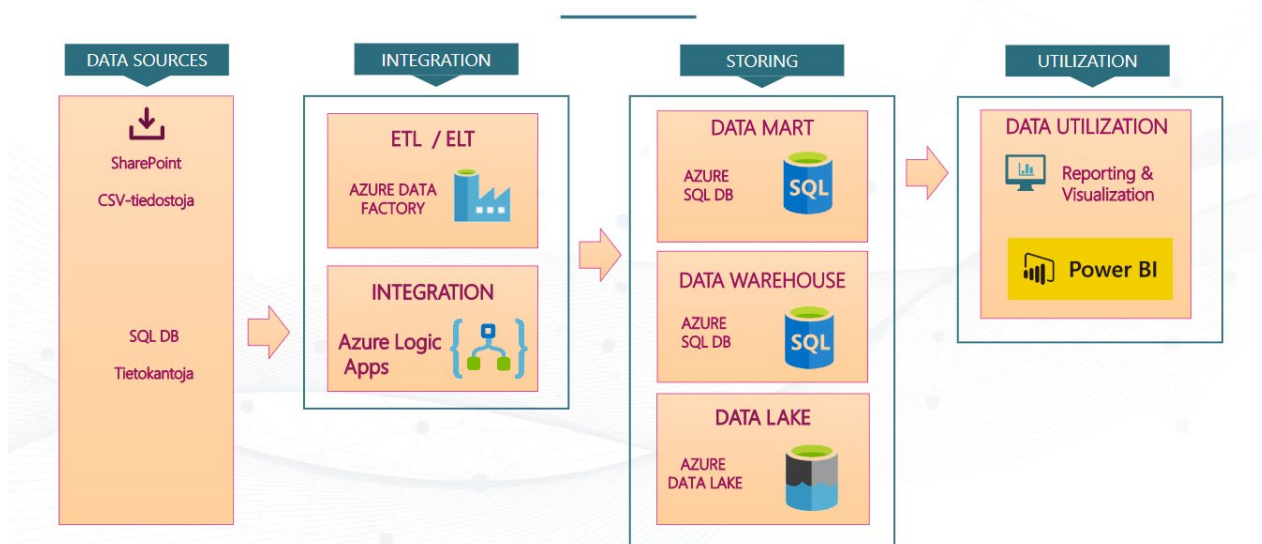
DATA SOURCES

SharePoint

CSV-tiedostoja

SQL DB

Tietokantoja

INTEGRATION

ETL / ELT

AZURE DATA FACTORY

INTEGRATION

Azure Logic Apps

STORING

DATA MART

AZURE SQL DB

SQL

DATA WAREHOUSE

AZURE SQL DB

SQL

DATA LAKE

AZURE DATA LAKE

UTILIZATION

DATA UTILIZATION

Reporting & Visualization

Power BI